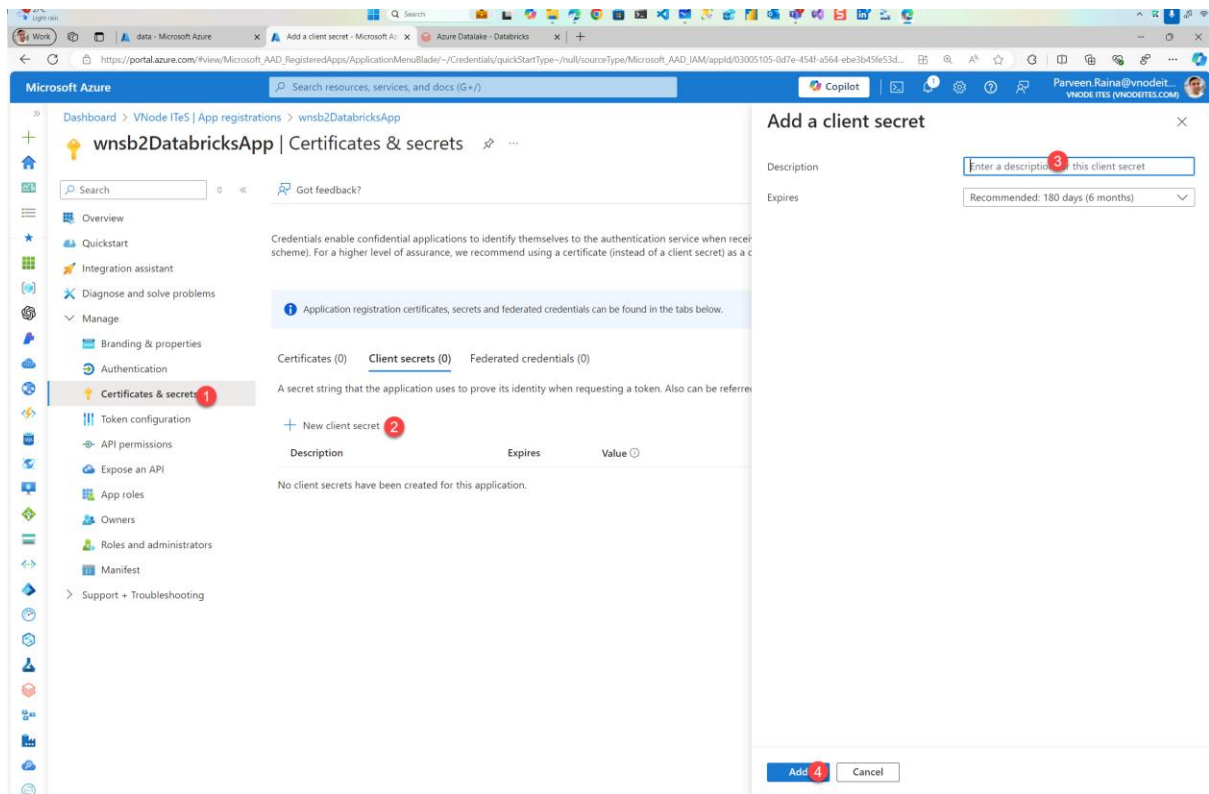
Light rain
Search
Work
data - Microsoft Azure
Add a client secret - Microsoft Az
Azure Datalake - Databricks
https://portal.azure.com/#view/Microsoft_AAD_RegisteredApps/ApplicationMenuBlade/~/Credentials/quickStartType~/null/sourceType/Microsoft_AAD_IAM/appId/03005105-0d7e-454f-a564-ebe3b45fe53d...
Microsoft Azure
Search resources, services, and docs (G+/)
Copilot
Parveen.Raina@vnodeit...
VNODE ITES (VNODEITES.COM)

Dashboard > VNode ITeS | App registrations > wnsb2DatabricksApp
wnsb2DatabricksApp | Certificates & secrets

Search
Got feedback?
Overview
Quickstart
Integration assistant
Diagnose and solve problems
Manage
Branding & properties
Authentication
Certificates & secrets 1
Token configuration
API permissions
Expose an API
App roles
Owners
Roles and administrators
Manifest
Support + Troubleshooting

Credentials enable confidential applications to identify themselves to the authentication service when recei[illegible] scheme). For a higher level of assurance, we recommend using a certificate (instead of a client secret) as a c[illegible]

Application registration certificates, secrets and federated credentials can be found in the tabs below.

Certificates (0) Client secrets (0) Federated credentials (0)

A secret string that the application uses to prove its identity when requesting a token. Also can be referre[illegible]

New client secret 2

| Description | Expires | Value |
|---|---|---|

No client secrets have been created for this application.

Add a client secret
Description
Enter a descriptio 3 this client secret
Expires
Recommended: 180 days (6 months)

Add 4
Cancel